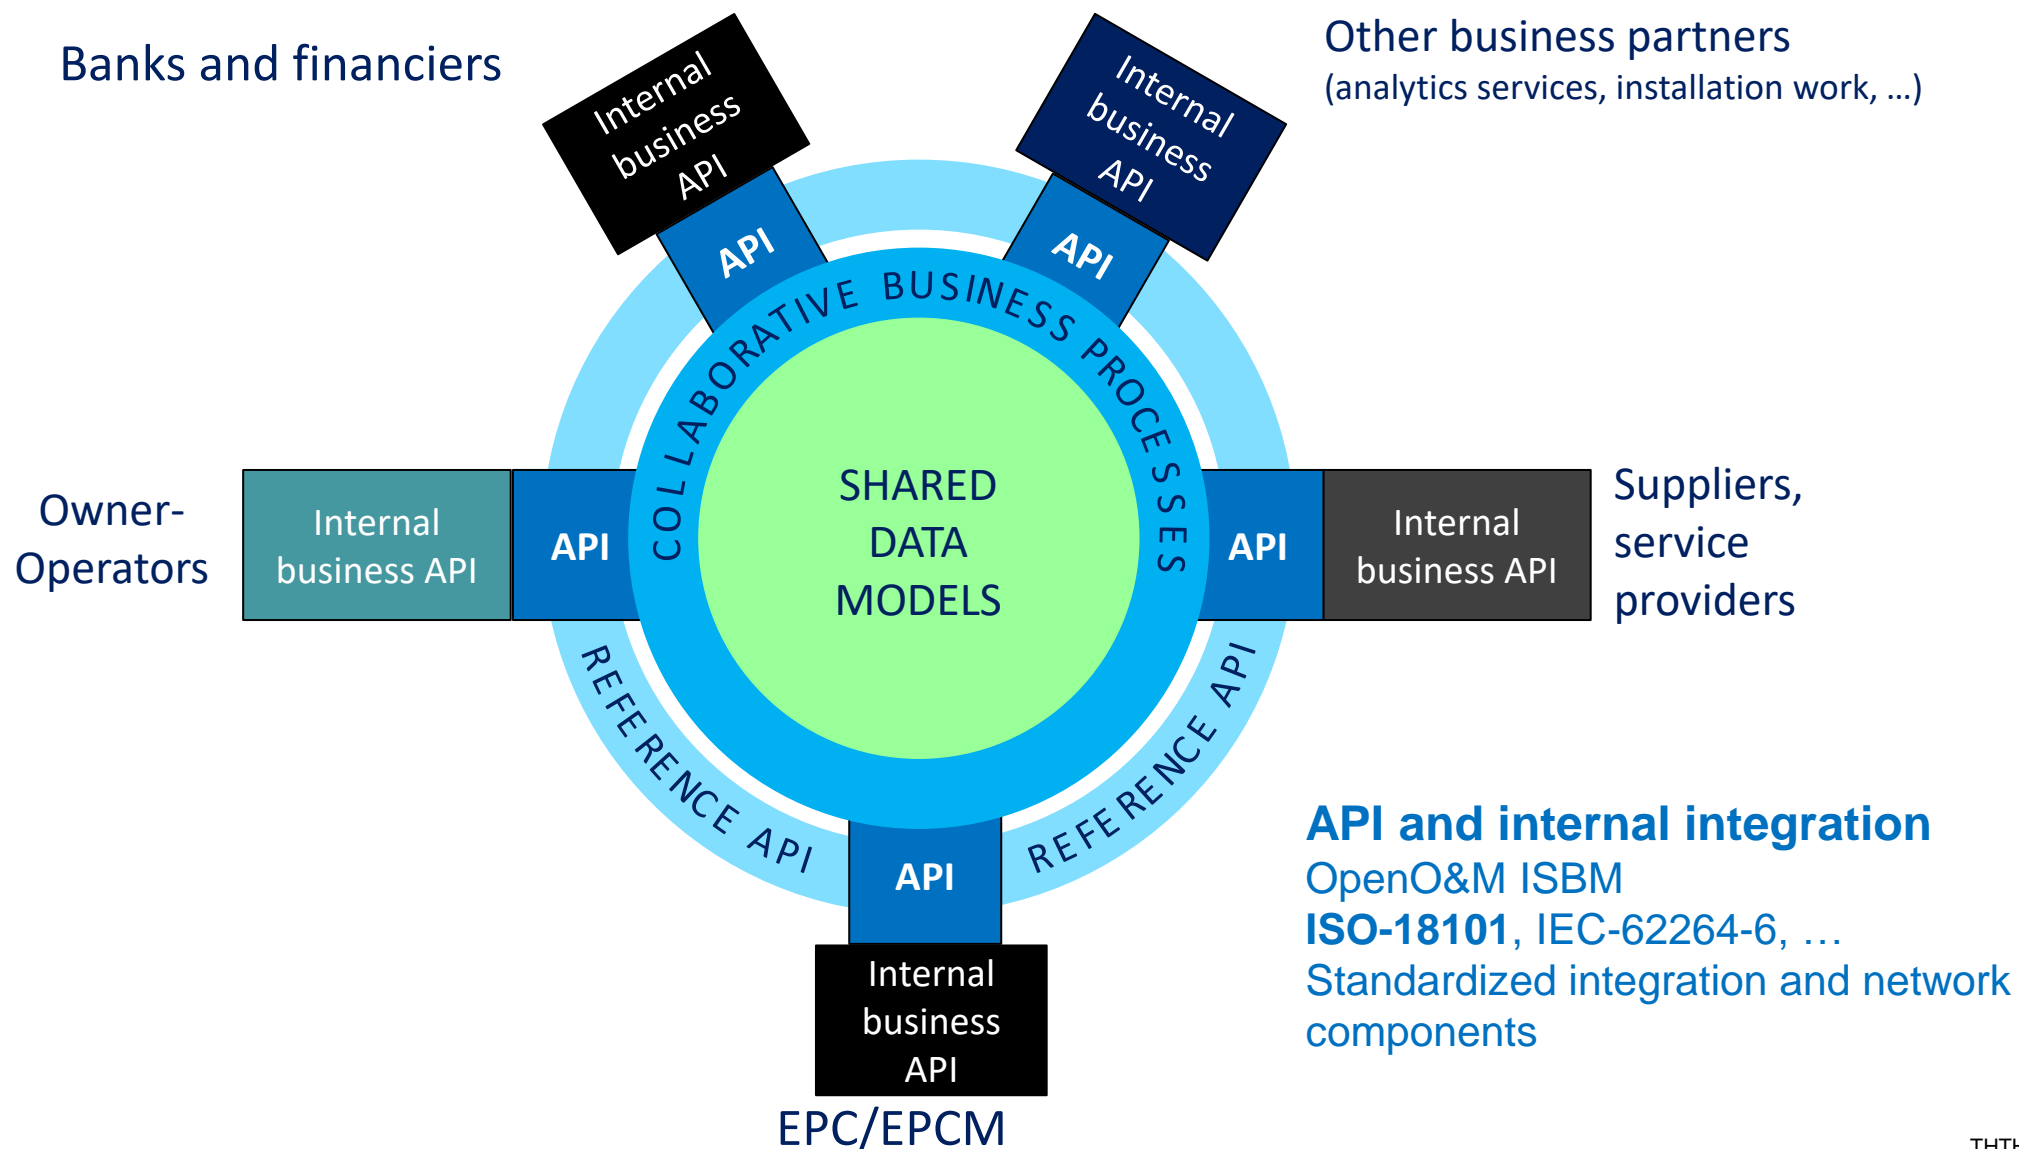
Banks and financiers

Internal business API

API

Internal business API

API

Other business partners
(analytics services, installation work, …)

COLLABORATIVE BUSINESS PROCESSES

SHARED DATA MODELS

Owner-Operators

Internal business API

API

API

Internal business API

Suppliers, service providers

REFERENCE API

REFERENCE API

API

Internal business API

EPC/EPCM

API and internal integration
OpenO&M ISBM
**ISO-18101**, IEC-62264-6, …
Standardized integration and network components

THTH